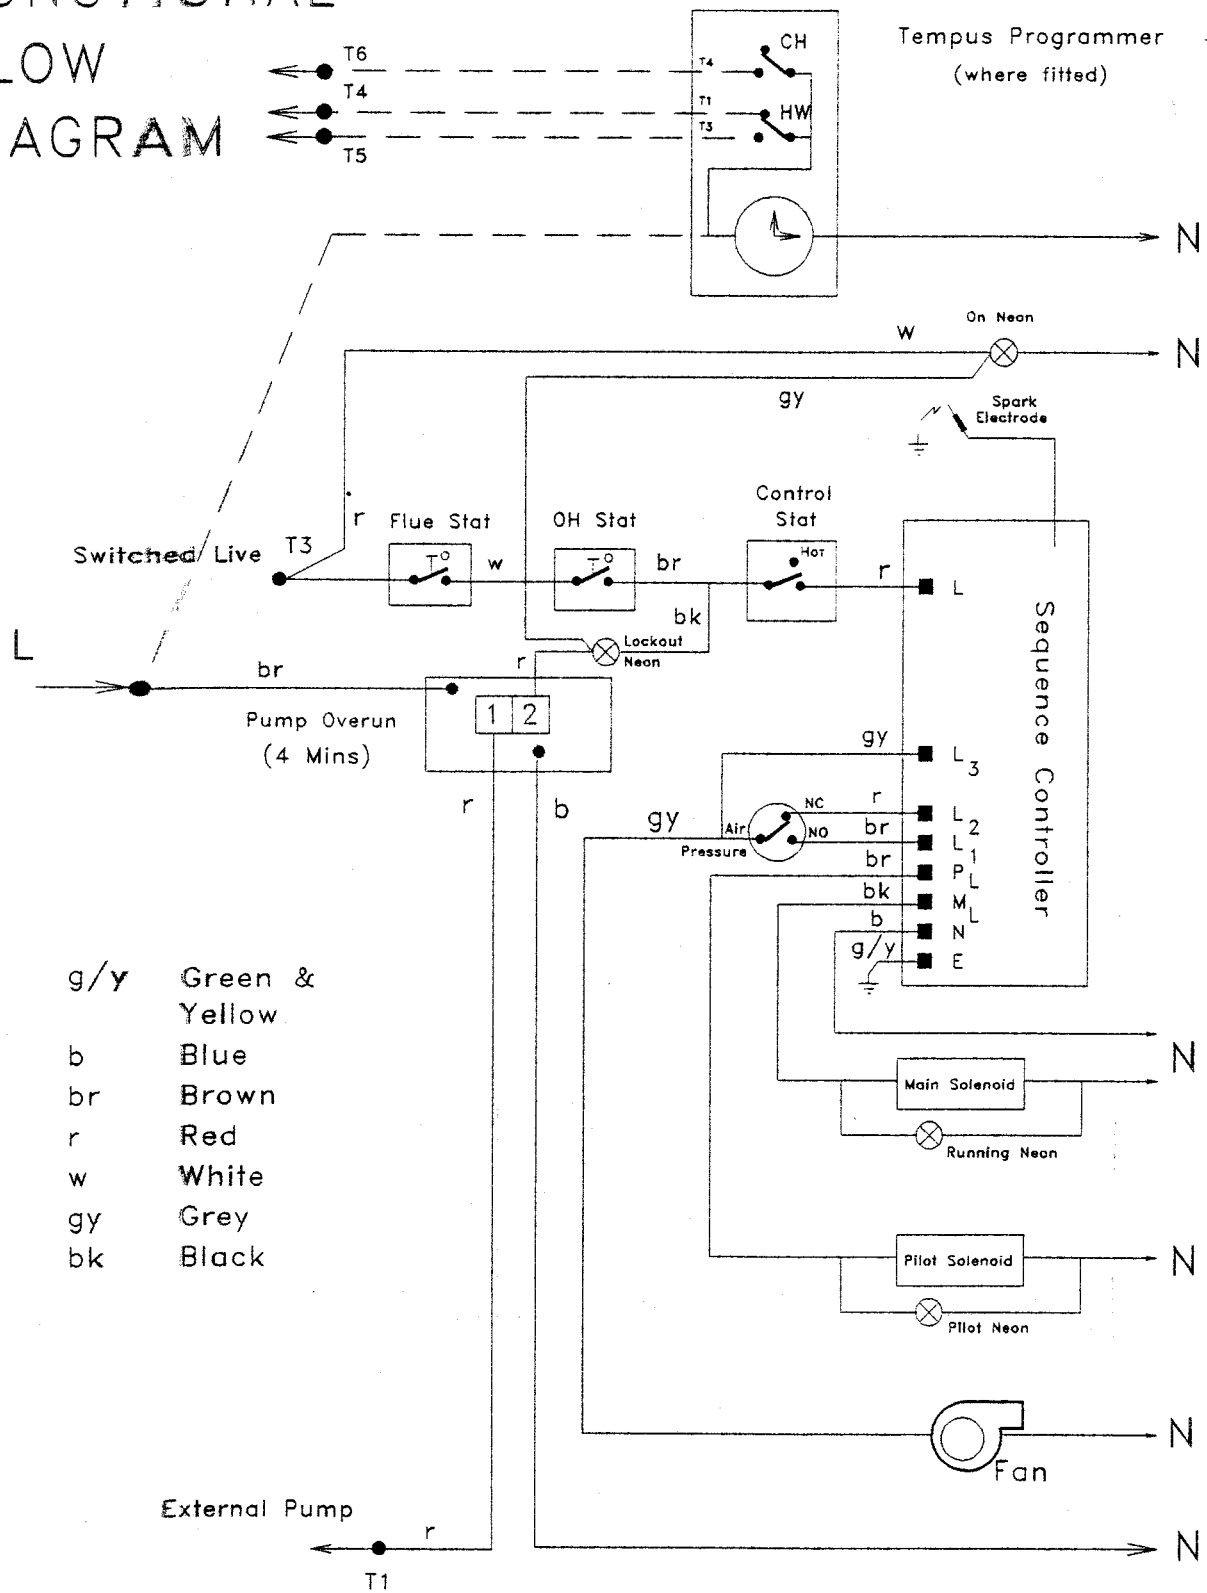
LOW
AGRAM

T6
T4
T5
T4
T1
T3
CH
HW
Tempus Programmer
(where fitted)
N
On Neon
w
N
gy
Spark Electrode
Control Stat
Flue Stat
OH Stat
r
Switched Live
T3
$T^o$
w
$T^o$
br
Hot
r
L
bk
Lockout Neon
Sequence Controller
L
br
r
Pump Overun
(4 Mins)
1
2
gy
$L_3$
r
b
gy
NC
r
$L_2$
Air
NO
br
$L_1$
Pressure
br
$P_L$
bk
$M_L$
b
N
g/y
E

g/y Green & Yellow
b Blue
br Brown
r Red
w White
gy Grey
bk Black

N
Main Solenoid
N
Running Neon
Pilot Solenoid
N
Pilot Neon
N
Fan
External Pump
r
T1
N